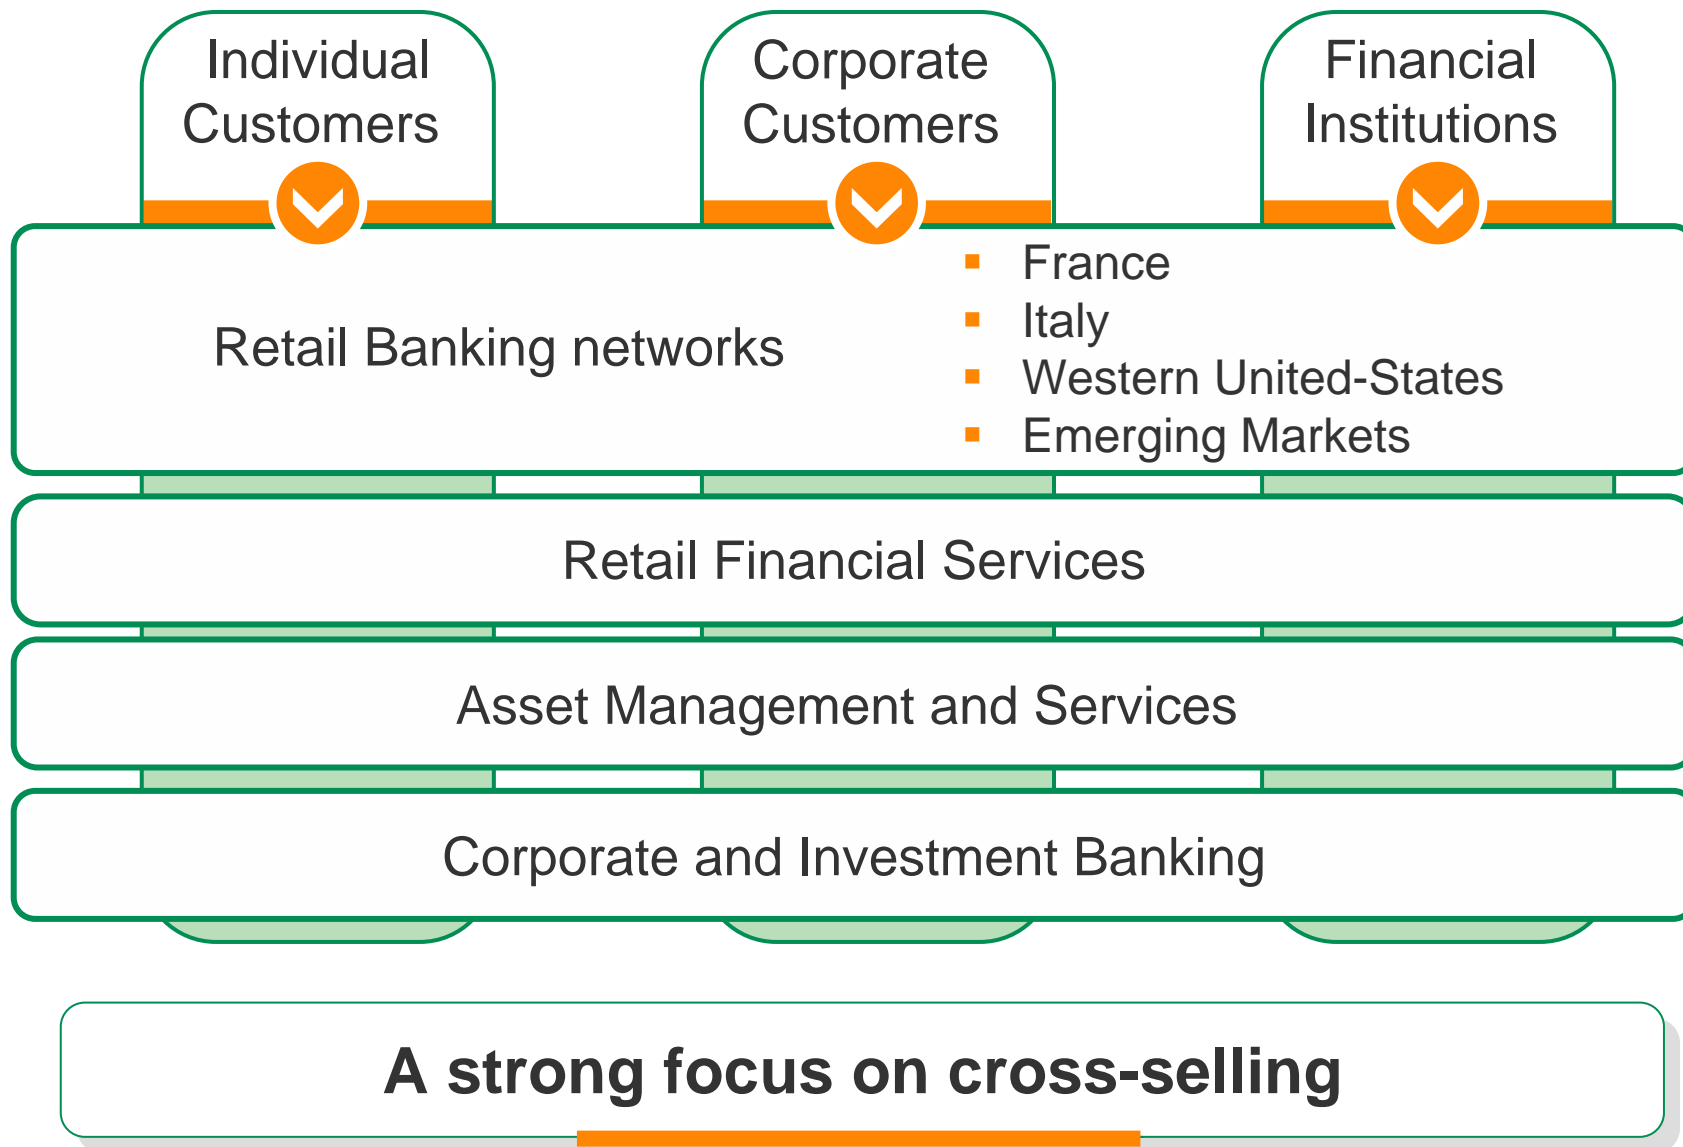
Individual Customers

Corporate Customers

Financial Institutions

Retail Banking networks

- France
- Italy
- Western United-States
- Emerging Markets

Retail Financial Services

Asset Management and Services

Corporate and Investment Banking

A strong focus on cross-selling